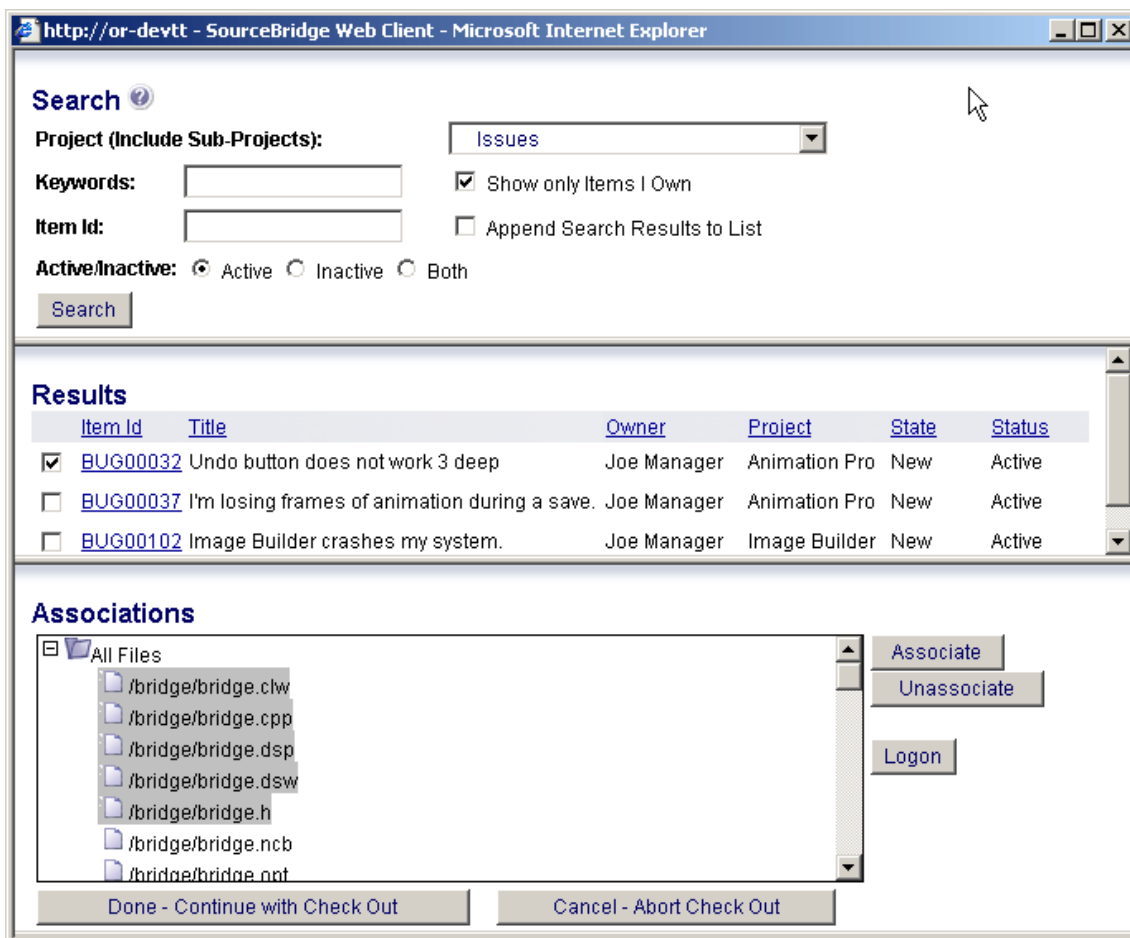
http://or-devtt - SourceBridge Web Client - Microsoft Internet Explorer

Search

Project (Include Sub-Projects): Issues

Keywords:

Show only Items I Own

Item Id:

Append Search Results to List

Active/Inactive: Active Inactive Both

Search

Results

| | Item Id | Title | Owner | Project | State | Status |
|---|---|---|---|---|---|---|
| ☑ | BUG00032 | Undo button does not work 3 deep | Joe Manager | Animation Pro | New | Active |
| ☐ | BUG00037 | I'm losing frames of animation during a save. | Joe Manager | Animation Pro | New | Active |
| ☐ | BUG00102 | Image Builder crashes my system. | Joe Manager | Image Builder | New | Active |

Associations

All Files
/bridge/bridge.clw
/bridge/bridge.cpp
/bridge/bridge.dsp
/bridge/bridge.dsw
/bridge/bridge.h
/bridge/bridge.ncb
/bridge/bridge.opt

Associate

Unassociate

Logon

Done - Continue with Check Out

Cancel - Abort Check Out